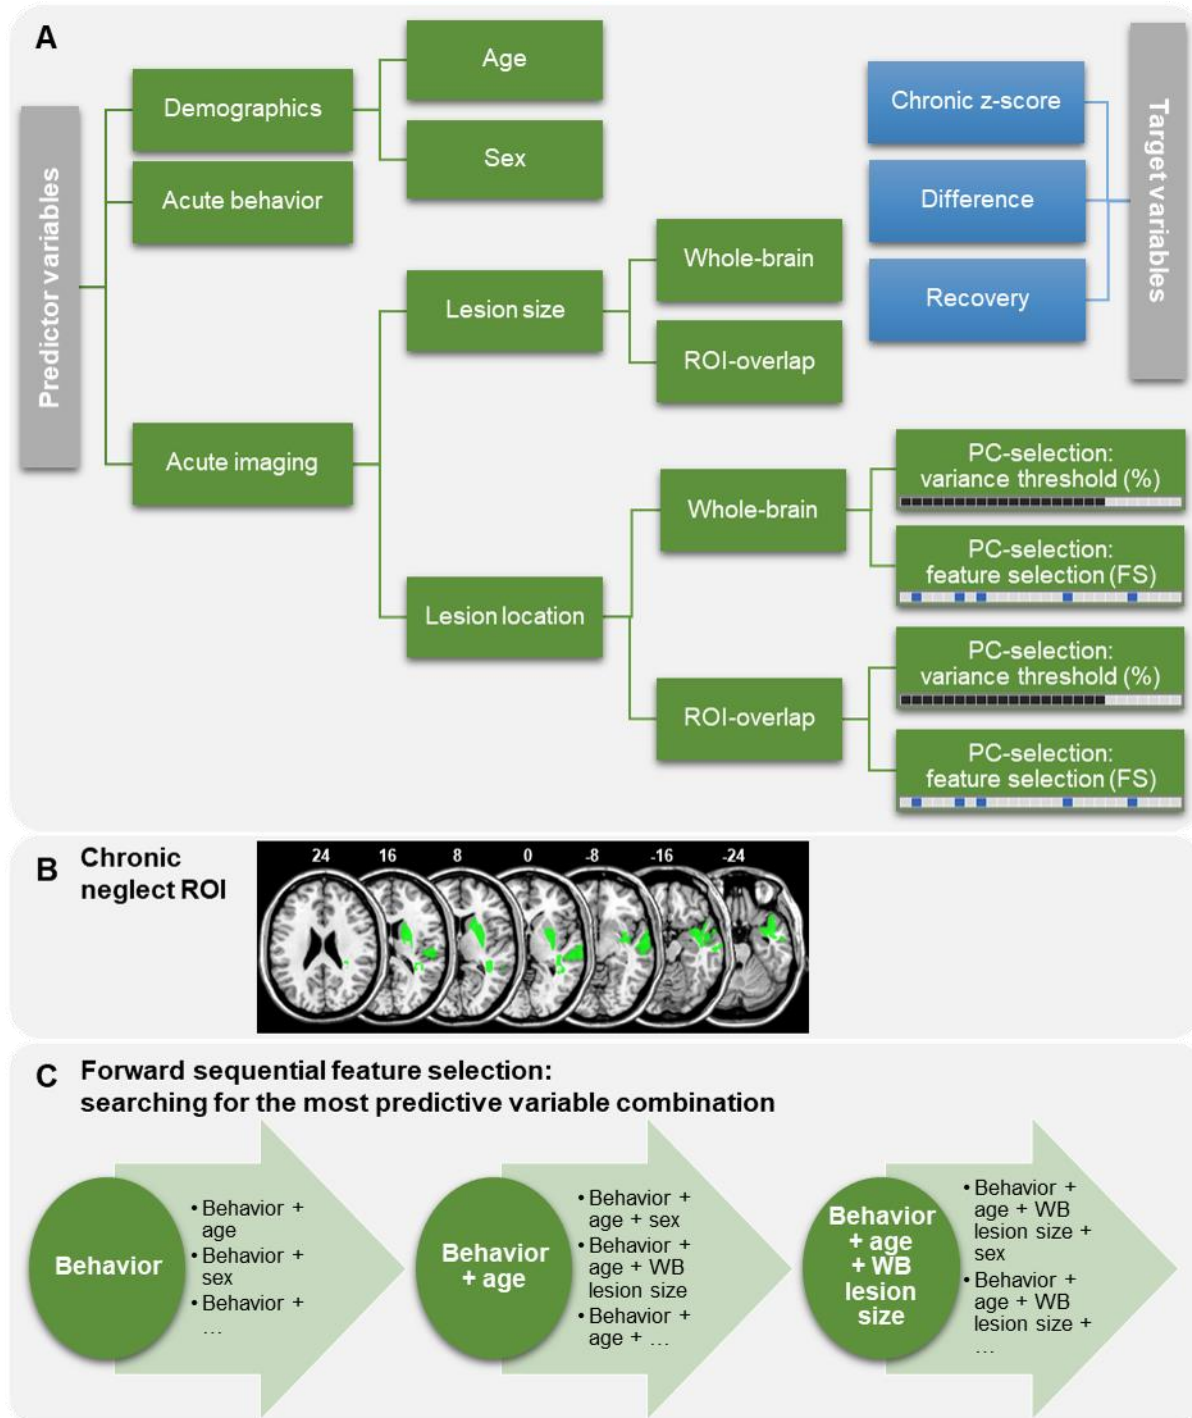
A

Predictor variables

Demographics

Age

Sex

Acute behavior

Acute imaging

Lesion size

Whole-brain

ROI-overlap

Lesion location

Whole-brain

ROI-overlap

PC-selection: variance threshold (%)

PC-selection: feature selection (FS)

PC-selection: variance threshold (%)

PC-selection: feature selection (FS)

Chronic z-score

Difference

Recovery

Target variables

B Chronic neglect ROI

24 16 8 0 -8 -16 -24

C Forward sequential feature selection: searching for the most predictive variable combination

Behavior

• Behavior + age
• Behavior + sex
• Behavior + …

Behavior + age

• Behavior + age + sex
• Behavior + age + WB lesion size
• Behavior + age + …

Behavior + age + WB lesion size

• Behavior + age + WB lesion size + sex
• Behavior + age + WB lesion size + …